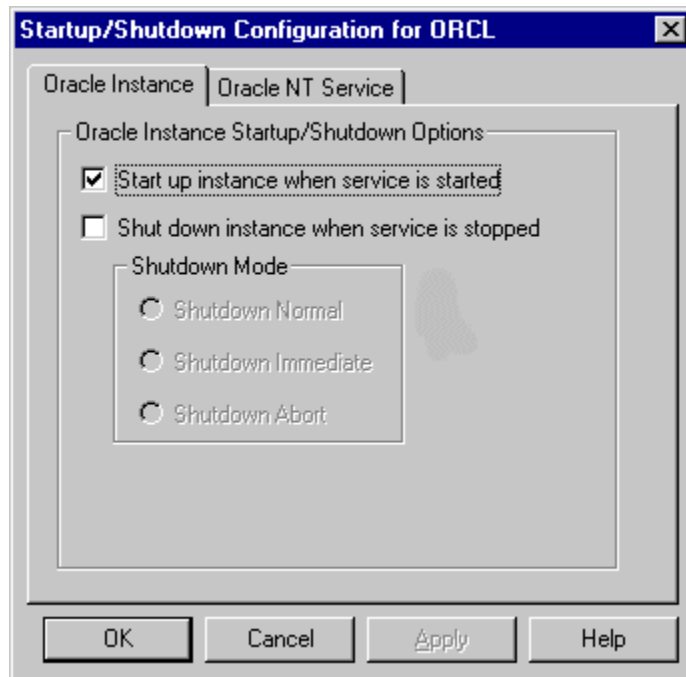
Startup/Shutdown Configuration for ORCL

Oracle Instance | Oracle NT Service

Oracle Instance Startup/Shutdown Options

☑ Start up instance when service is started

☐ Shut down instance when service is stopped

Shutdown Mode

Shutdown Normal

Shutdown Immediate

Shutdown Abort

OK | Cancel | Apply | Help